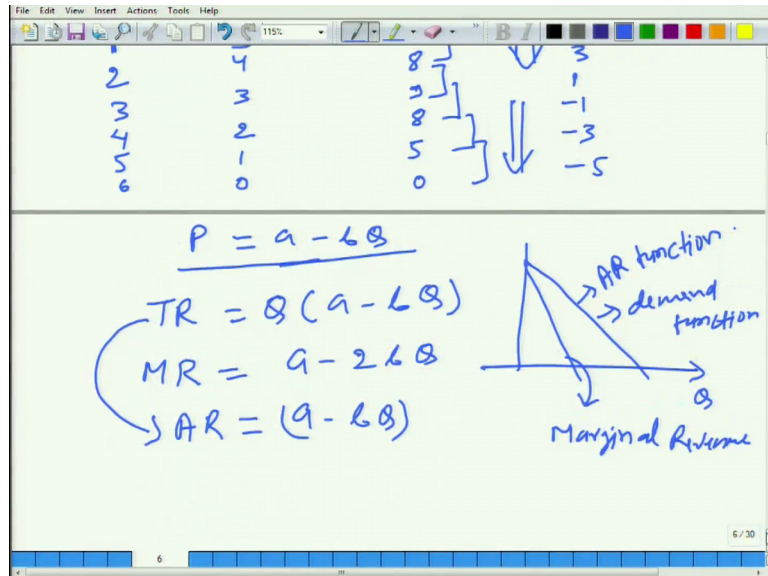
File Edit View Insert Actions Tools Help

115%

| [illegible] | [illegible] | 8 | 3 |
|---|---|---|---|
| 2 | 4 | 8 | 1 |
| 3 | 3 | 9 | -1 |
| 4 | 2 | 8 | -3 |
| 5 | 1 | 5 | -5 |
| 6 | 0 | 0 | |

$P = a - bQ$

$TR = Q(a - bQ)$

$MR = a - 2bQ$

$AR = (a - bQ)$

AR function.

demand function

Q

Marginal Revenue

6/30

6